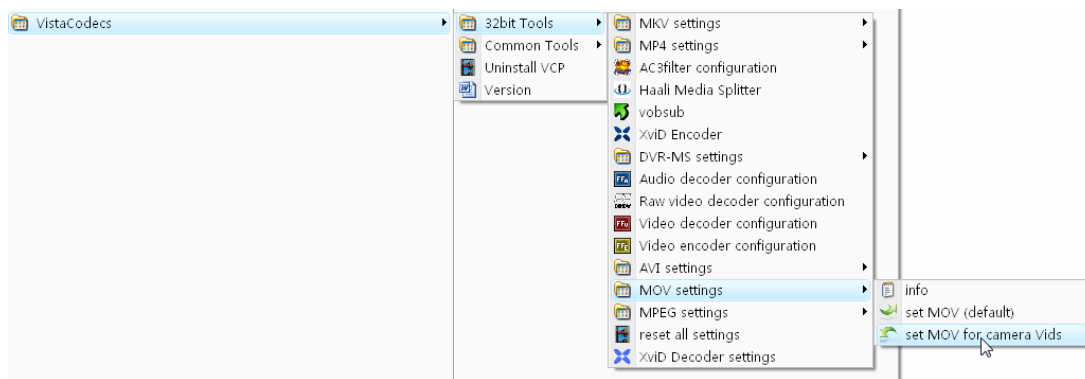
VistaCodecs
32bit Tools
Common Tools
Uninstall VCP
Version
MKV settings
MP4 settings
AC3filter configuration
Haali Media Splitter
vobsub
XviD Encoder
DVR-MS settings
Audio decoder configuration
Raw video decoder configuration
Video decoder configuration
Video encoder configuration
AVI settings
MOV settings
MPEG settings
reset all settings
XviD Decoder settings
info
set MOV (default)
set MOV for camera Vids